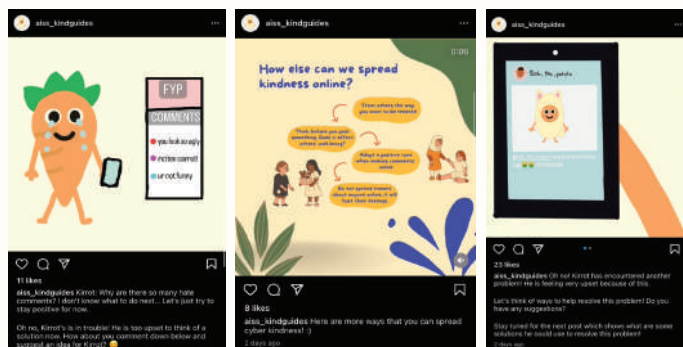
aiss_kindguides

FYP

COMMENTS

you look so ugly

rotten carrot

ur not funny

11 likes

aiss_kindguides Kirrot: Why are there so many hate comments? I don't know what to do next... Let's just try to stay positive for now.

Oh no, Kirrot's is in trouble! He is soo upset to think of a solution for now. How about you comment down below and suggest an idea for Kirrot? 😊

aiss_kindguides

0:00

How else can we spread kindness online?

Treat others the way you want to be treated

Think before you post something. Does it affect others well-being?

Adopt a positive tone when making comments online

Do not spread rumors about anyone online, it will hurt their feelings

8 likes

aiss_kindguides Here are more ways that you can spread cyber kindness! :)

2 days ago

aiss_kindguides

Boh, the potato

23 likes

aiss_kindguides Oh no! Kirrot has encountered another problem! He is feeling very upset because of this.

Let's think of ways to help resolve this problem! Do you have any suggestions?

Stay tuned for the next post which shows what are some solutions he could use to resolve this problem!

2 days ago